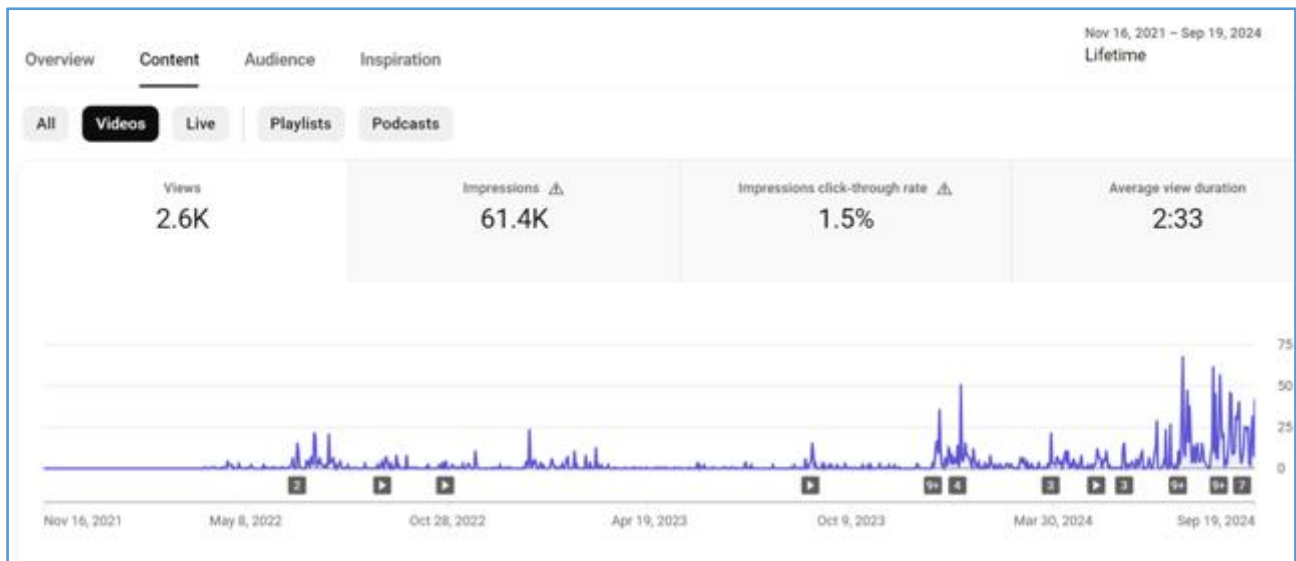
Overview Content Audience Inspiration

Nov 16, 2021 – Sep 19, 2024
Lifetime

All Videos Live Playlists Podcasts

| Views | Impressions ⚠ | Impressions click-through rate ⚠ | Average view duration |
|---|---|---|---|
| 2.6K | 61.4K | 1.5% | 2:33 |

75
50
25
0

2 ▶ ▶ ▶ 9+ 4 3 ▶ 3 9+ 9+ 7

Nov 16, 2021 May 8, 2022 Oct 28, 2022 Apr 19, 2023 Oct 9, 2023 Mar 30, 2024 Sep 19, 2024